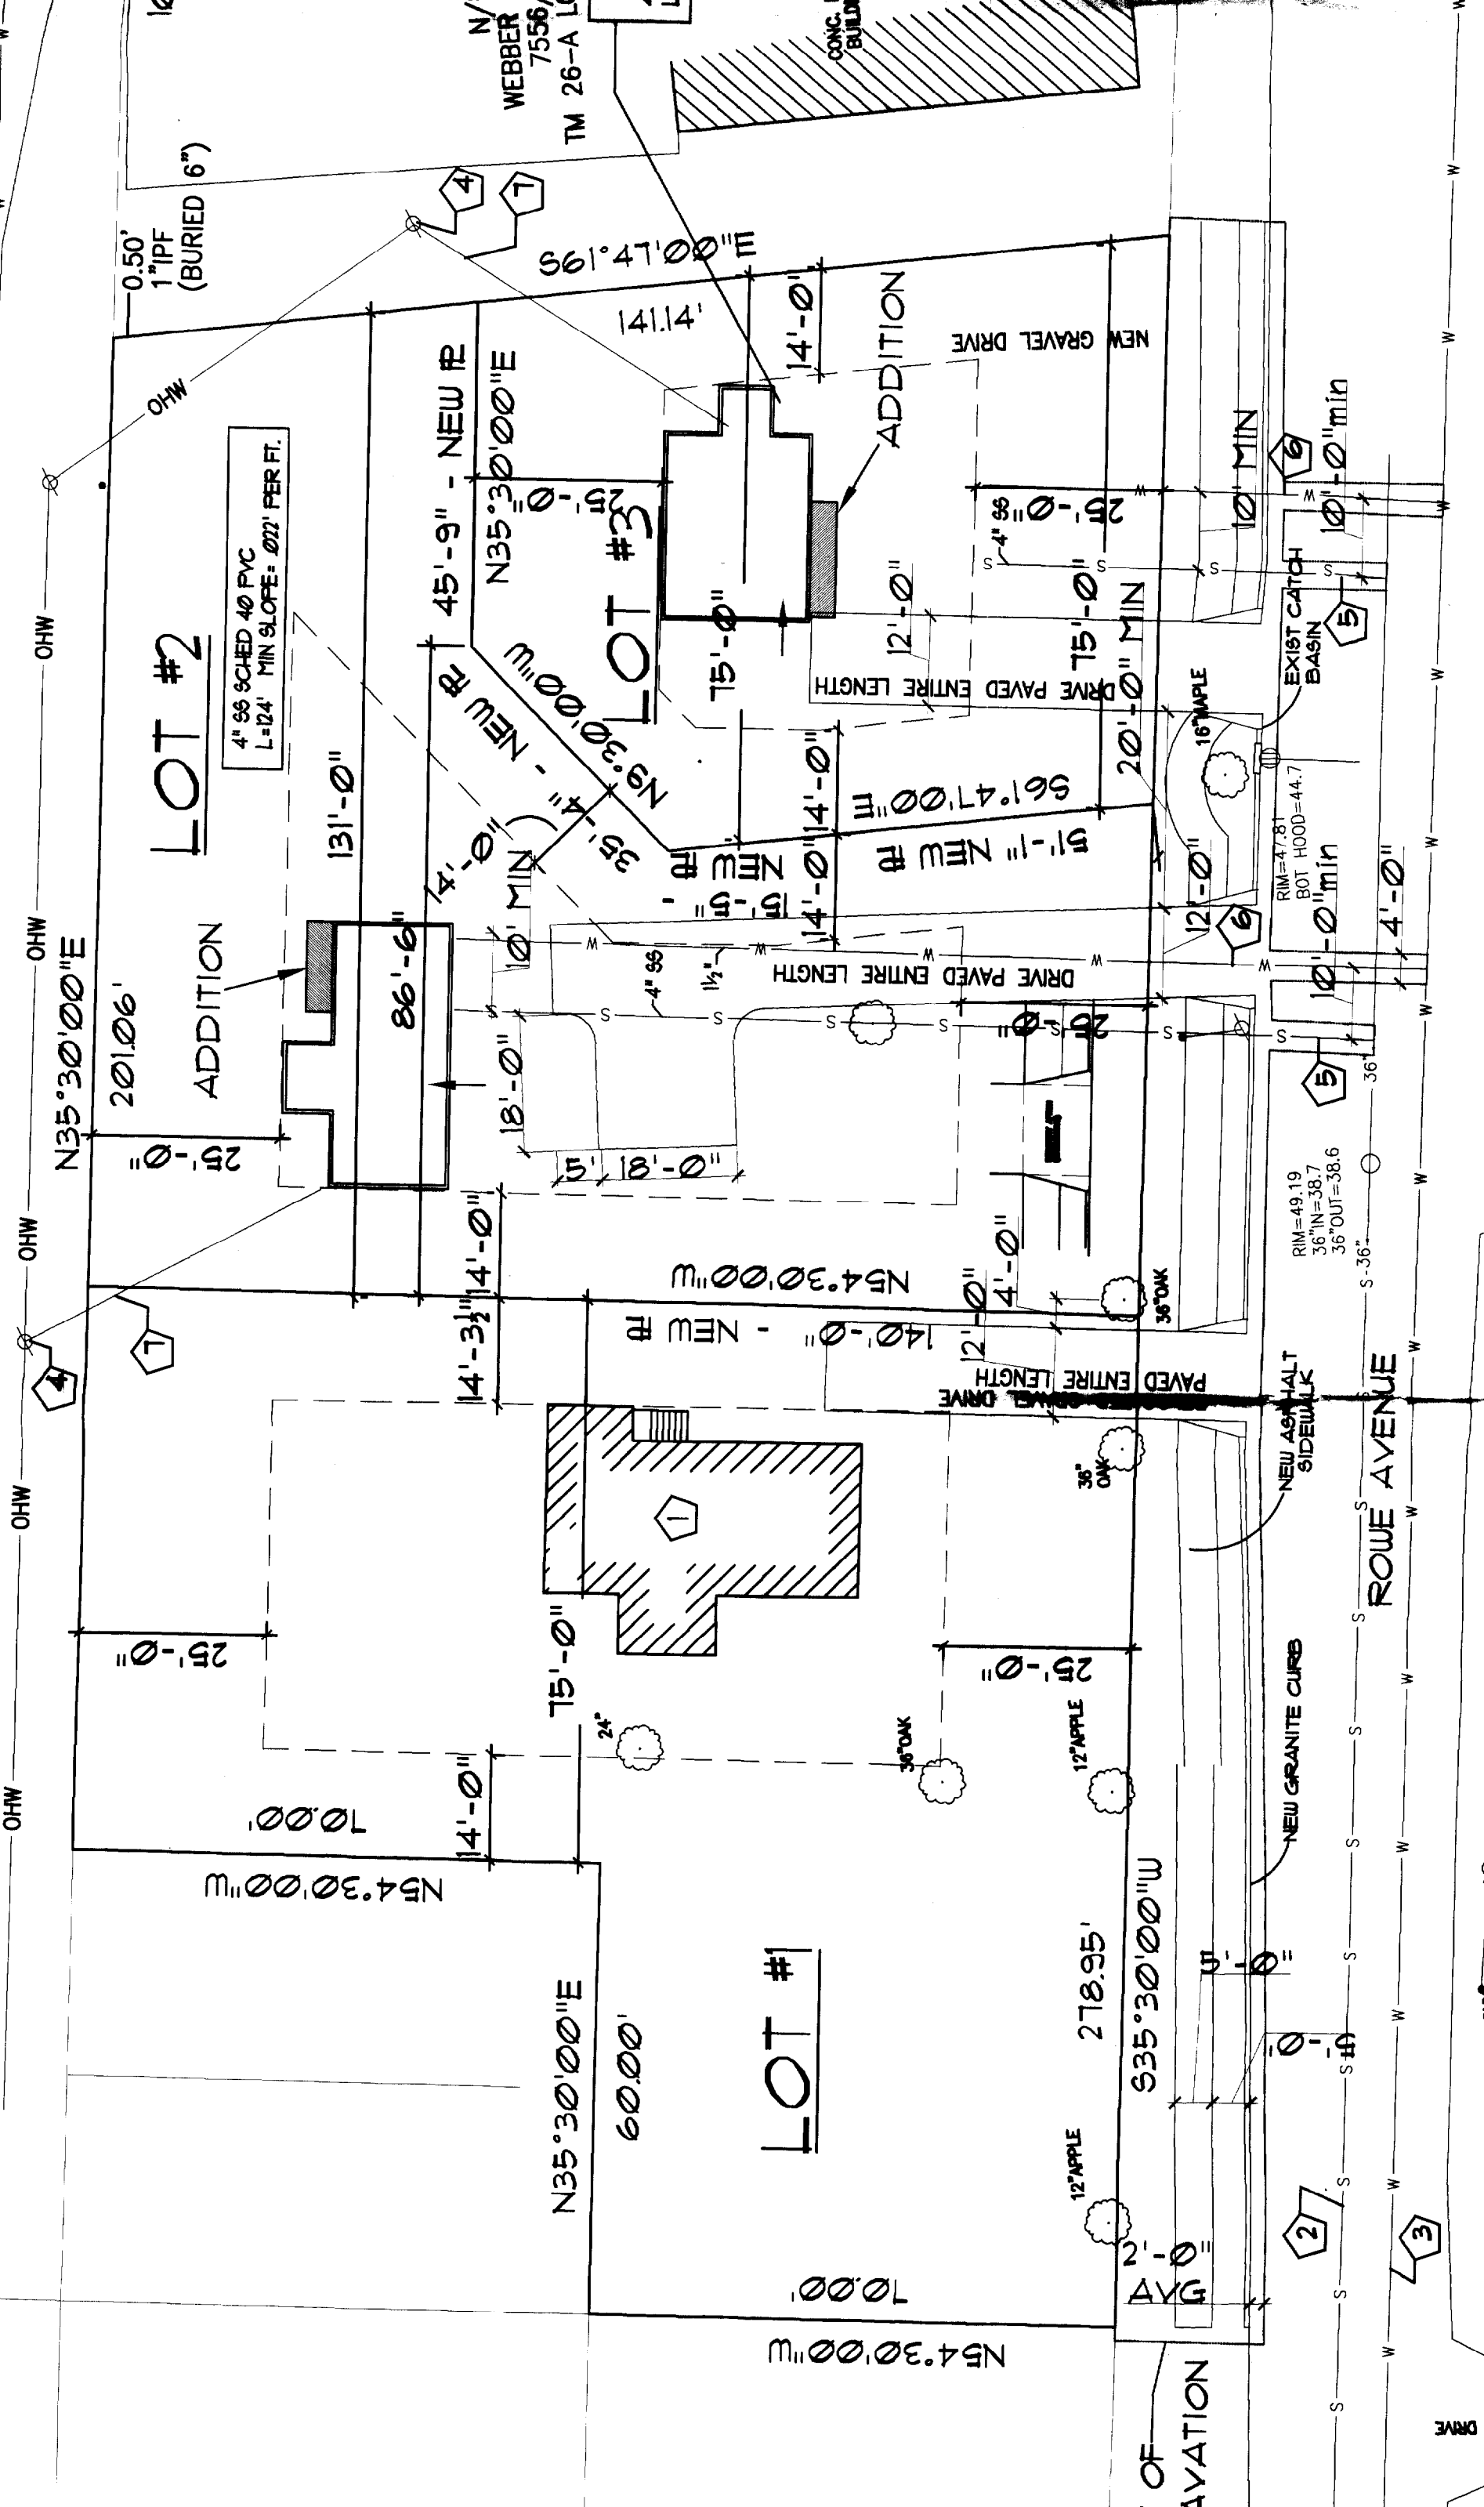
N/
WEBBER
7556/
TM 26-A L

CONC.
BUILD

0.50'
1"IPF
(BURIED 6")

4
7

S61°47'00"E
141.14'
14'-0"
ADDITION
NEW GRAVEL DRIVE

OHW

45'-9" - NEW ℞
N35°30'00"E
25'-0"
LOT #3
75'-0"

4" SS SCHED 40 PVC
L=124' MIN SLOPE=.022' PER FT.

LOT #2

25'-0"
4" SS
10' MIN
6
10'-0" min
12'-0"
75'-0" MIN
S
5
EXIST CATCH BASIN
DRIVE PAVED ENTIRE LENGTH
16" MAPLE

131'-0"
N93°30'00"E - NEW ℞
35'-4"
14'-0"
S61°47'00"E
51'-1" NEW ℞
20'-0" MIN
RIM=47.81
BOT HOOD=44.7

14'-0"
10' MIN
15'-5" - NEW ℞
14'-0"
12'-0"
6
10'-0" min
4'-0"

OHW
N35°30'00"E
201.06'
ADDITION
86'-6"
4" SS
1½"
DRIVE PAVED ENTIRE LENGTH
W
25'-0"
5
36"

18'-0"
5'
18'-0"

25'-0"

RIM=49.19
36"IN=38.7
36"OUT=38.6
S-36"

14'-0"
N54°30'00"W
4'-0"
36" OAK
14'-3½"
140'-0" - NEW ℞
12'-0"
7
4
PAVED ENTIRE LENGTH
DRIVE
NEW ASPHALT SIDEWALK

36" OAK
1
ROWE AVENUE

OHW
25'-0"
75'-0"
25'-0"
24"
36" OAK
12" APPLE
NEW GRANITE CURB

OHW
14'-0"
10.00'
N54°30'00"W

LOT #1
N35°30'00"E
60.00'
278.95'
S35°30'00"W
5'-0"
4'-0"

12" APPLE
2'-0"
AVG
2
3
10.00'
N54°30'00"W
OF
AVATION
DRIVE